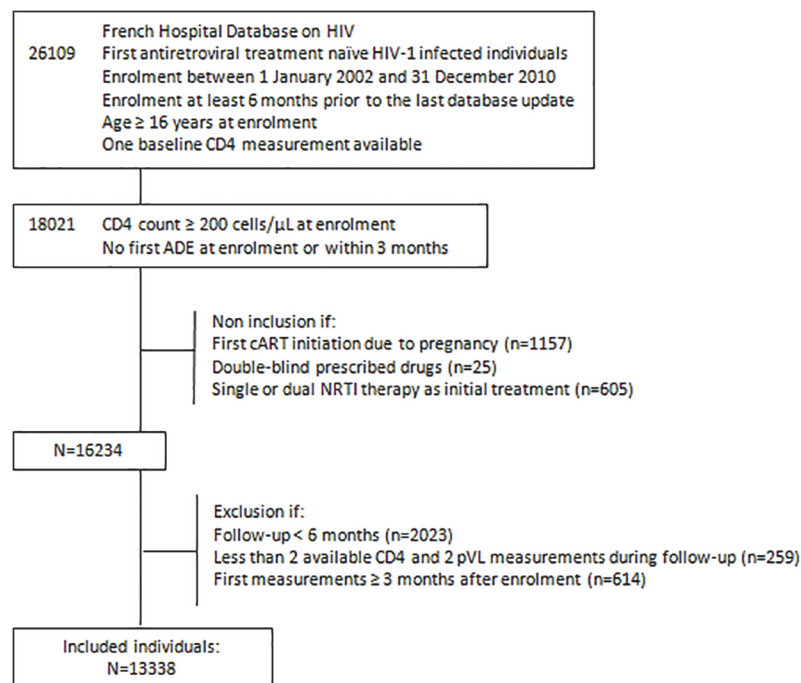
26109 French Hospital Database on HIV
First antiretroviral treatment naïve HIV-1 infected individuals
Enrolment between 1 January 2002 and 31 December 2010
Enrolment at least 6 months prior to the last database update
Age ≥ 16 years at enrolment
One baseline CD4 measurement available

18021 CD4 count ≥ 200 cells/μL at enrolment
No first ADE at enrolment or within 3 months

Non inclusion if:
First cART initiation due to pregnancy (n=1157)
Double-blind prescribed drugs (n=25)
Single or dual NRTI therapy as initial treatment (n=605)

N=16234

Exclusion if:
Follow-up < 6 months (n=2023)
Less than 2 available CD4 and 2 pVL measurements during follow-up (n=259)
First measurements ≥ 3 months after enrolment (n=614)

Included individuals:
N=13338